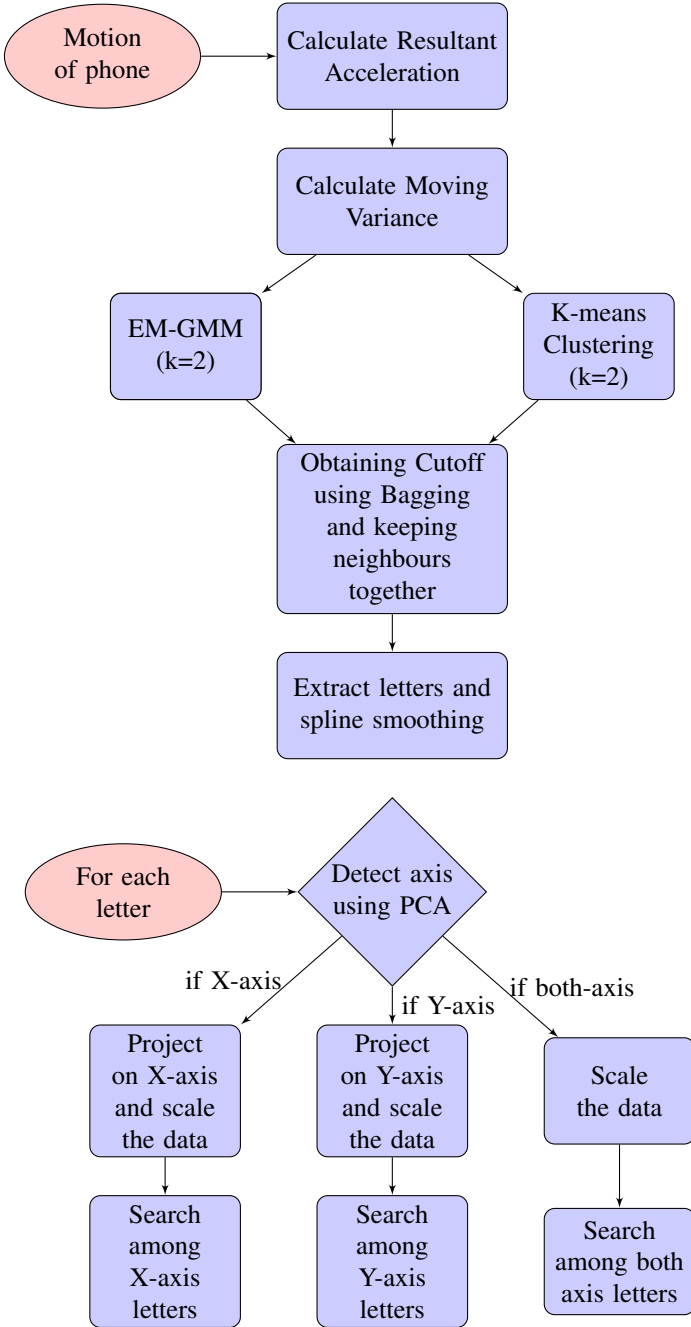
Motion of phone

Calculate Resultant Acceleration

Calculate Moving Variance

EM-GMM (k=2)

K-means Clustering (k=2)

Obtaining Cutoff using Bagging and keeping neighbours together

Extract letters and spline smoothing

For each letter

Detect axis using PCA

if X-axis

if Y-axis

if both-axis

Project on X-axis and scale the data

Project on Y-axis and scale the data

Scale the data

Search among X-axis letters

Search among Y-axis letters

Search among both axis letters